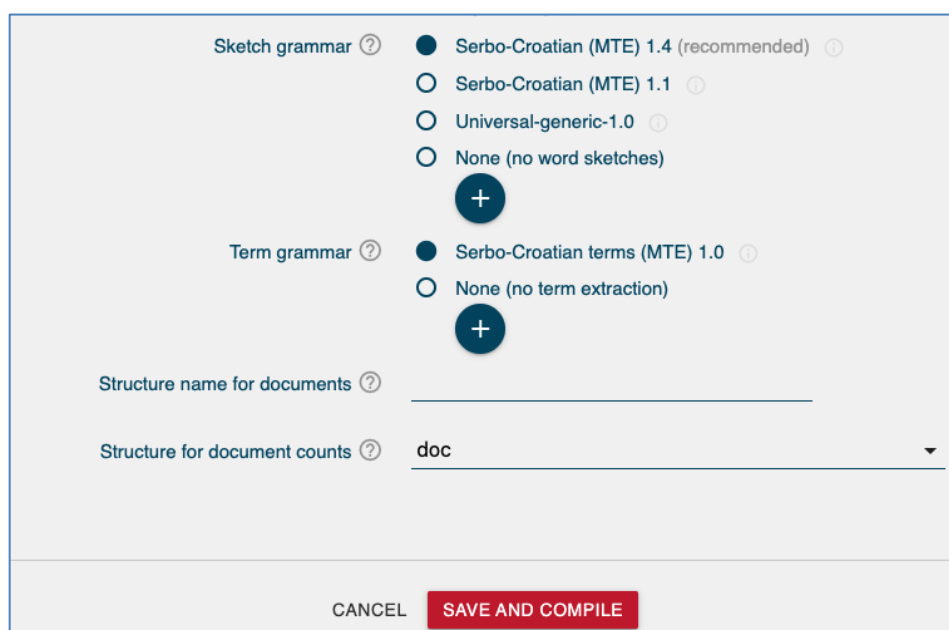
Sketch grammar ⓘ
Serbo-Croatian (MTE) 1.4 (recommended)
Serbo-Croatian (MTE) 1.1
Universal-generic-1.0
None (no word sketches)
+

Term grammar ⓘ
Serbo-Croatian terms (MTE) 1.0
None (no term extraction)
+

Structure name for documents ⓘ

Structure for document counts ⓘ doc

CANCEL SAVE AND COMPILE